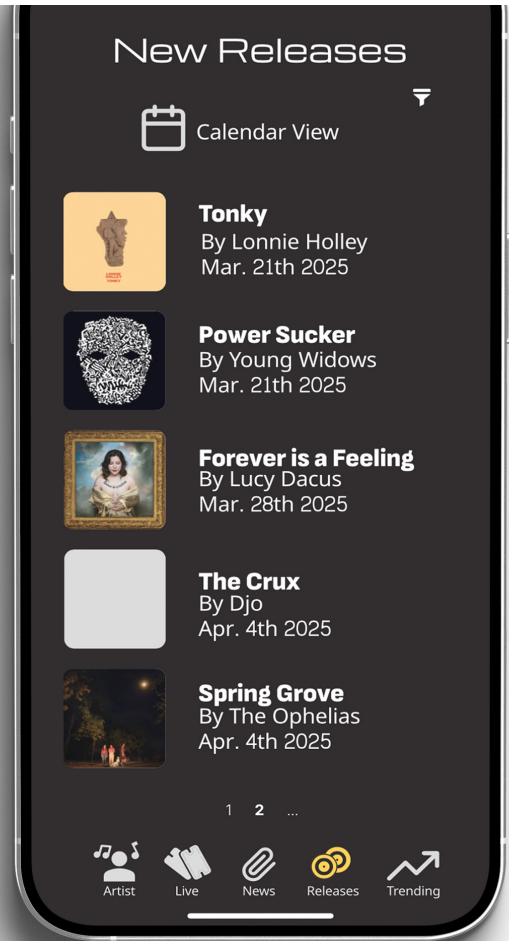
New Releases

Calendar View

Tonky
By Lonnie Holley
Mar. 21th 2025

Power Sucker
By Young Widows
Mar. 21th 2025

Forever is a Feeling
By Lucy Dacus
Mar. 28th 2025

The Crux
By Djo
Apr. 4th 2025

Spring Grove
By The Ophelias
Apr. 4th 2025

1 2 ...

Artist
Live
News
Releases
Trending